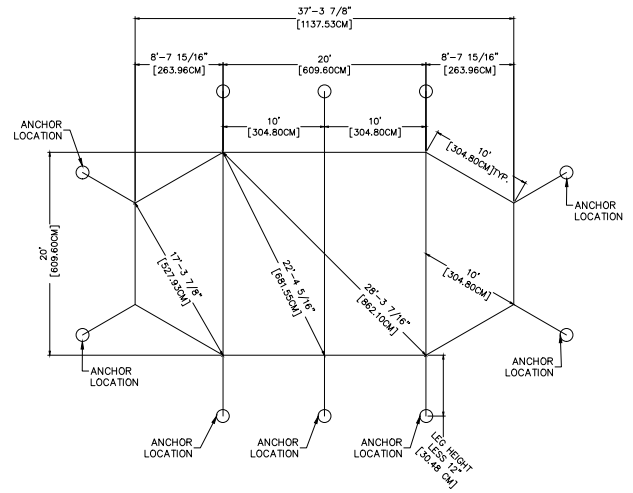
37'-3 7/8"
[1137.53CM]

8'-7 15/16"
[263.96CM]

20'
[609.60CM]

8'-7 15/16"
[263.96CM]

10'
[304.80CM]

10'
[304.80CM]

ANCHOR LOCATION

10'
[304.80CM]TYP.

ANCHOR LOCATION

20'
[609.60CM]

17'-3 7/8"
[527.93CM]

22'-4 5/16"
[681.55CM]

28'-3 7/16"
[862.10CM]

10'
[304.80CM]

ANCHOR LOCATION

ANCHOR LOCATION

ANCHOR LOCATION

ANCHOR LOCATION

ANCHOR LOCATION

LEG HEIGHT LESS 12"
[30.48 CM]